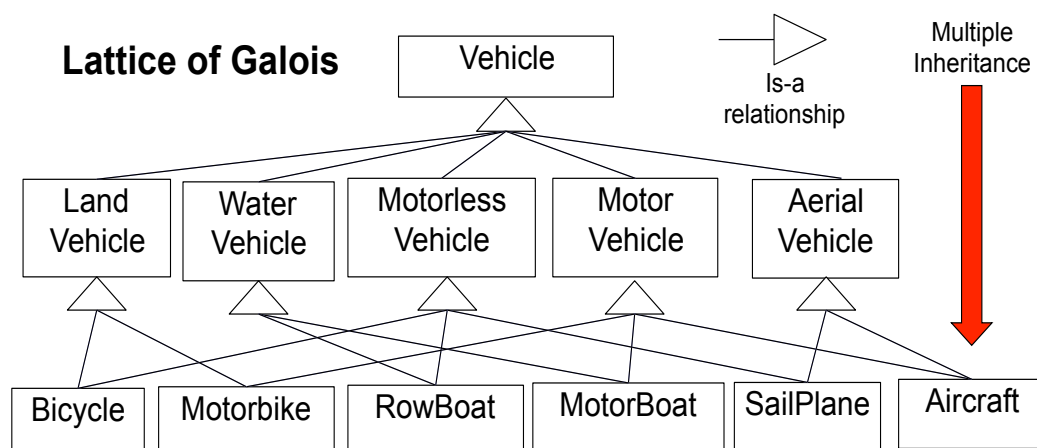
Lattice of Galois

Vehicle

Is-a relationship

Multiple Inheritance

Land Vehicle

Water Vehicle

Motorless Vehicle

Motor Vehicle

Aerial Vehicle

Bicycle

Motorbike

RowBoat

MotorBoat

SailPlane

Aircraft